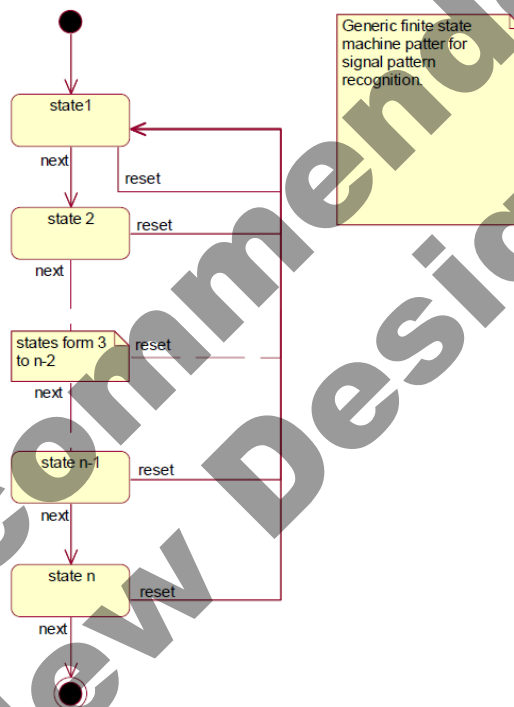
Generic finite state machine patter for signal pattern recognition.

state1

next

reset

state 2

reset

next

states form 3 to n-2

reset

next

state n-1

reset

next

state n

reset

next

Recommend

New Desig